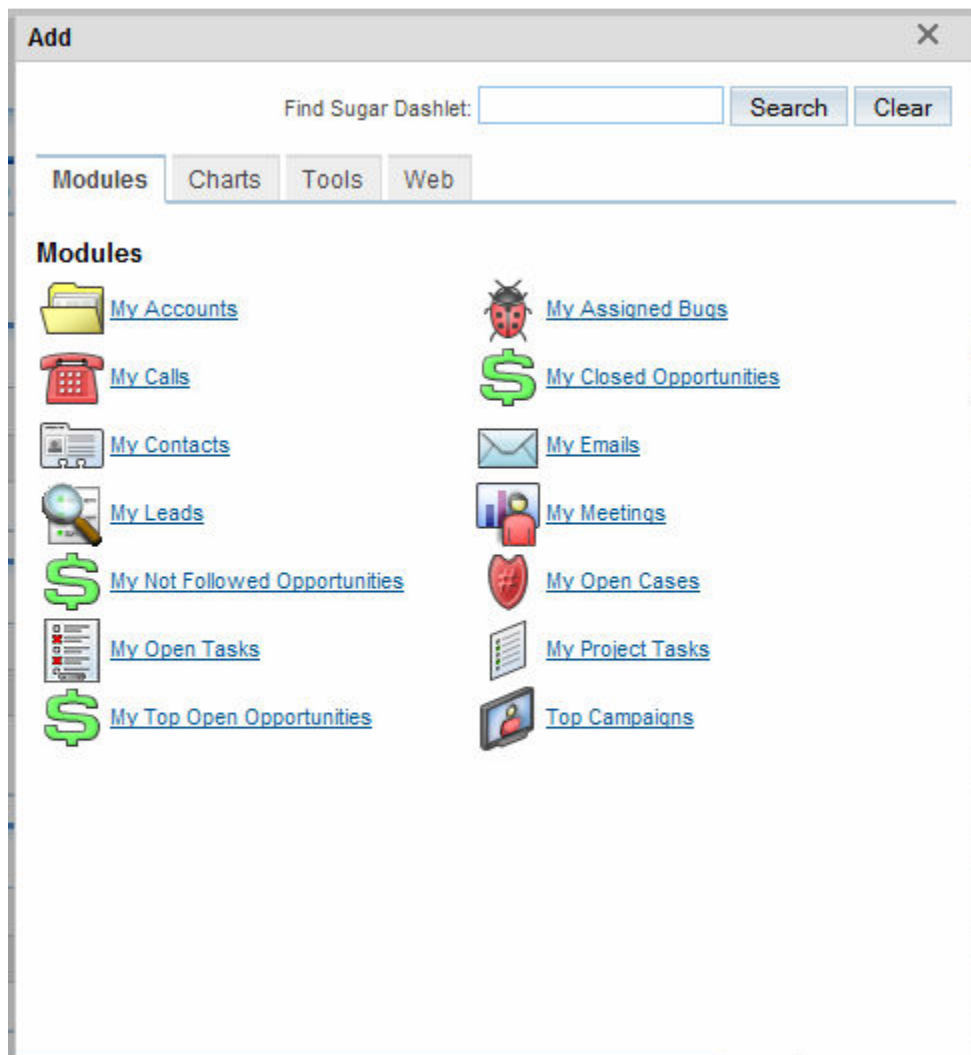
Add

×

Find Sugar Dashlet: Search Clear

Modules Charts Tools Web

Modules

My Accounts
My Assigned Bugs
My Calls
My Closed Opportunities
My Contacts
My Emails
My Leads
My Meetings
My Not Followed Opportunities
My Open Cases
My Open Tasks
My Project Tasks
My Top Open Opportunities
Top Campaigns